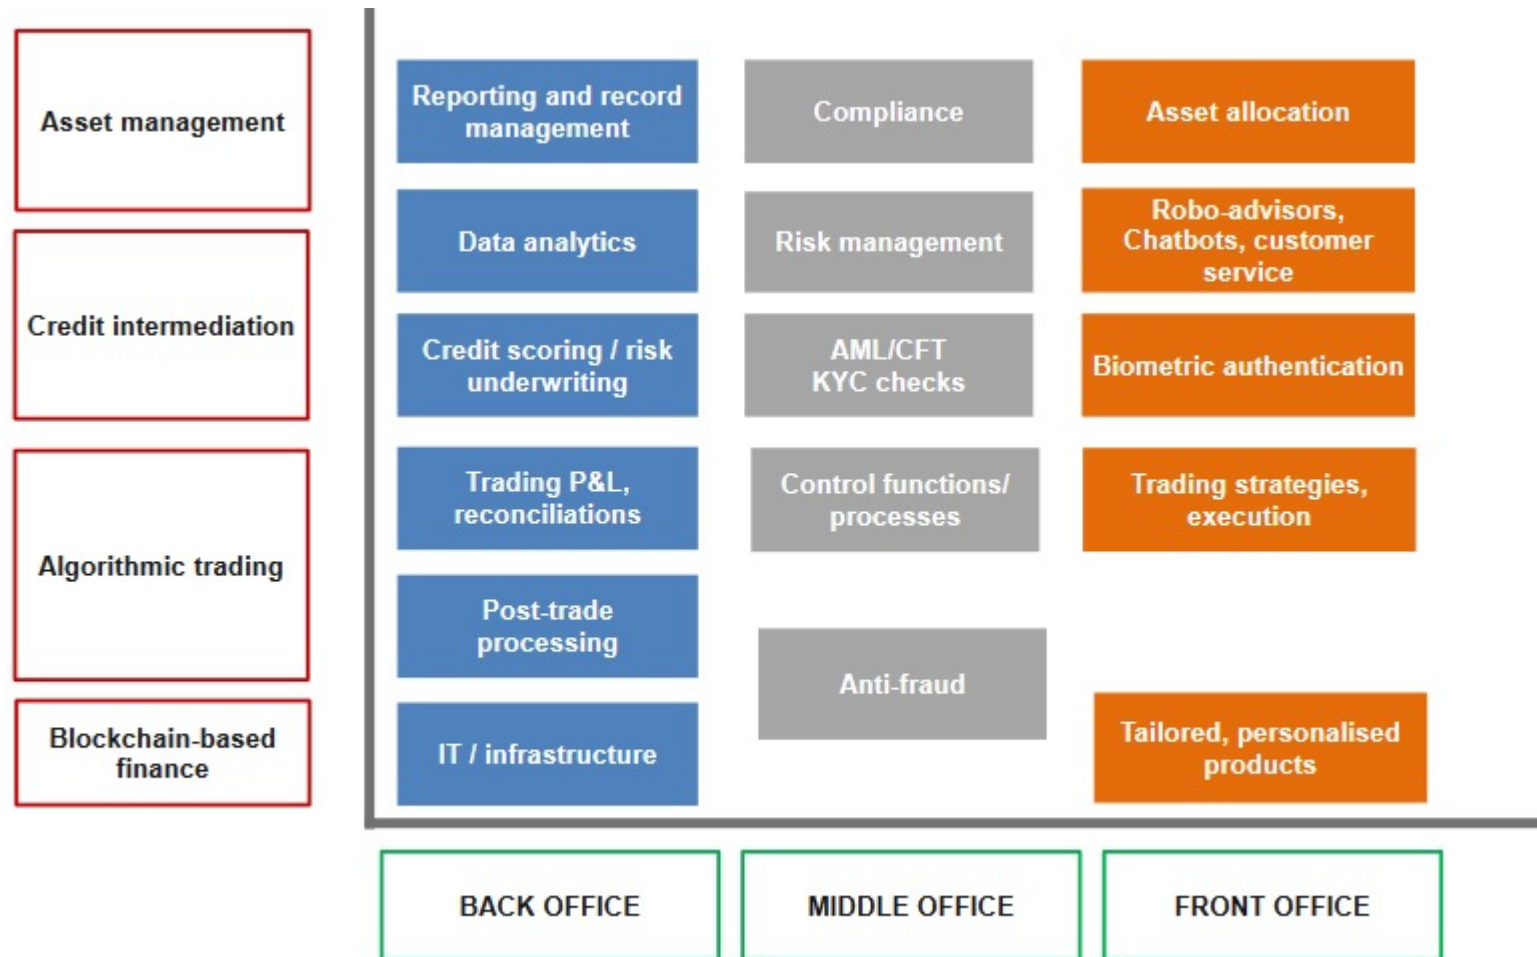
Asset management

Credit intermediation

Algorithmic trading

Blockchain-based finance

Reporting and record management

Data analytics

Credit scoring / risk underwriting

Trading P&L, reconciliations

Post-trade processing

IT / infrastructure

Compliance

Risk management

AML/CFT KYC checks

Control functions/ processes

Anti-fraud

Asset allocation

Robo-advisors, Chatbots, customer service

Biometric authentication

Trading strategies, execution

Tailored, personalised products

BACK OFFICE

MIDDLE OFFICE

FRONT OFFICE